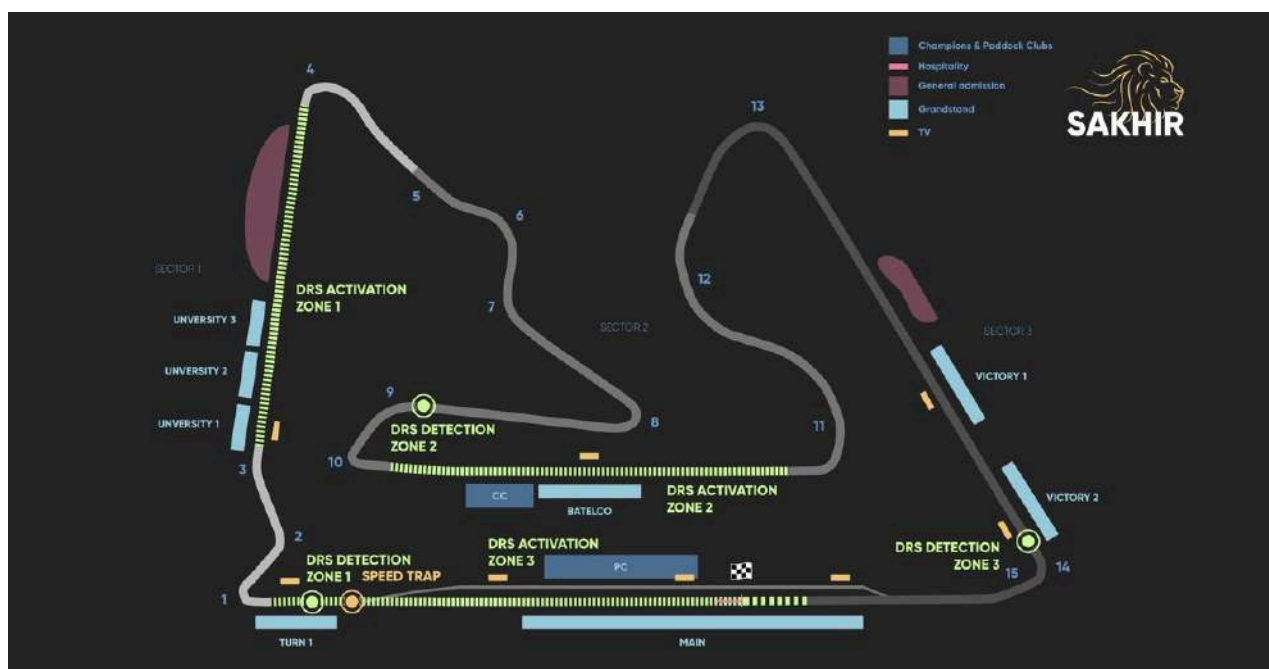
Champions & Paddock Clubs
Hospitality
General admission
Grandstand
TV

SAKHIR

4
13
5
6
SECTOR 1
DRS ACTIVATION ZONE 1
12
UNVERSITY 3
7
SECTOR 2
SECTOR 3
UNVERSITY 2
VICTORY 1
9
UNVERSITY 1
DRS DETECTION ZONE 2
8
11
10
3
CC
BATELCO
DRS ACTIVATION ZONE 2
VICTORY 2
2
DRS ACTIVATION ZONE 3
DRS DETECTION ZONE 3
DRS DETECTION ZONE 1
SPEED TRAP
PC
15
14
1
TURN 1
MAIN